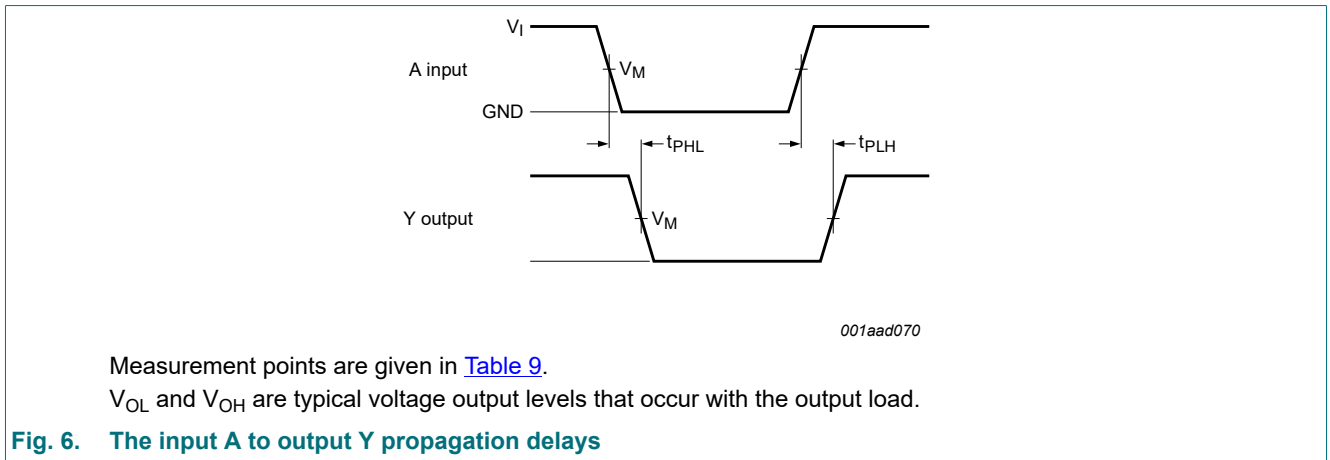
$V_I$

A input

$V_M$

GND

$t_{PHL}$

$t_{PLH}$

Y output

$V_M$

001aad070

Measurement points are given in Table 9.

$V_{OL}$ and $V_{OH}$ are typical voltage output levels that occur with the output load.

Fig. 6. The input A to output Y propagation delays